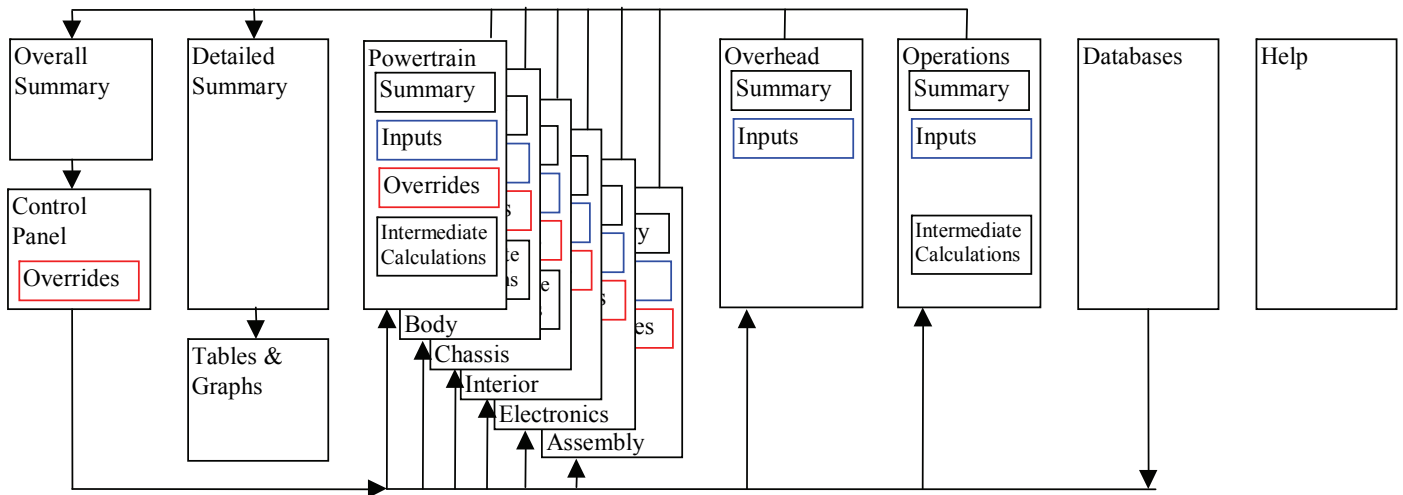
Overall Summary

Control Panel

Overrides

Detailed Summary

Tables & Graphs

Powertrain

Summary

Inputs

Overrides

Intermediate Calculations

s

e

s

e

s

y

es

Body

Chassis

Interior

Electronics

Assembly

Overhead

Summary

Inputs

Operations

Summary

Inputs

Intermediate Calculations

Databases

Help